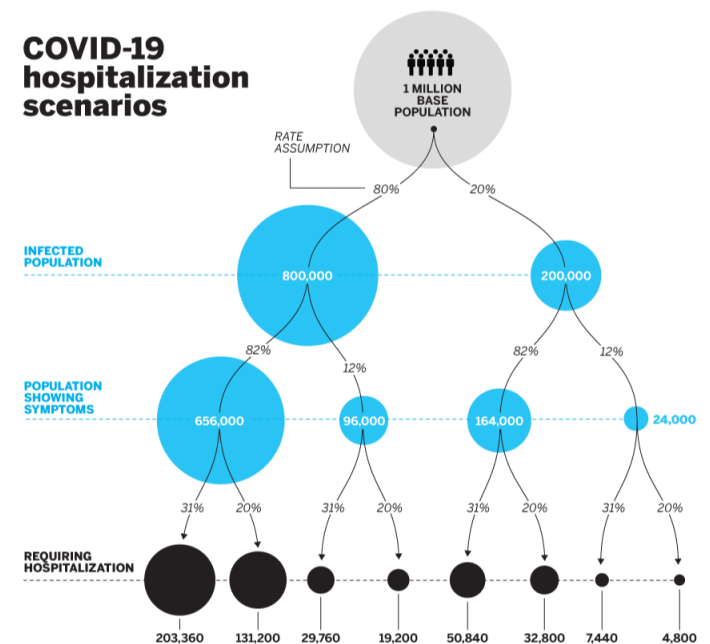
COVID-19 hospitalization scenarios

1 MILLION BASE POPULATION

RATE ASSUMPTION

80%

20%

INFECTED POPULATION

800,000

200,000

82%

12%

82%

12%

POPULATION SHOWING SYMPTOMS

656,000

96,000

164,000

24,000

31%

20%

31%

20%

31%

20%

31%

20%

REQUIRING HOSPITALIZATION

203,360

131,200

29,760

19,200

50,840

32,800

7,440

4,800